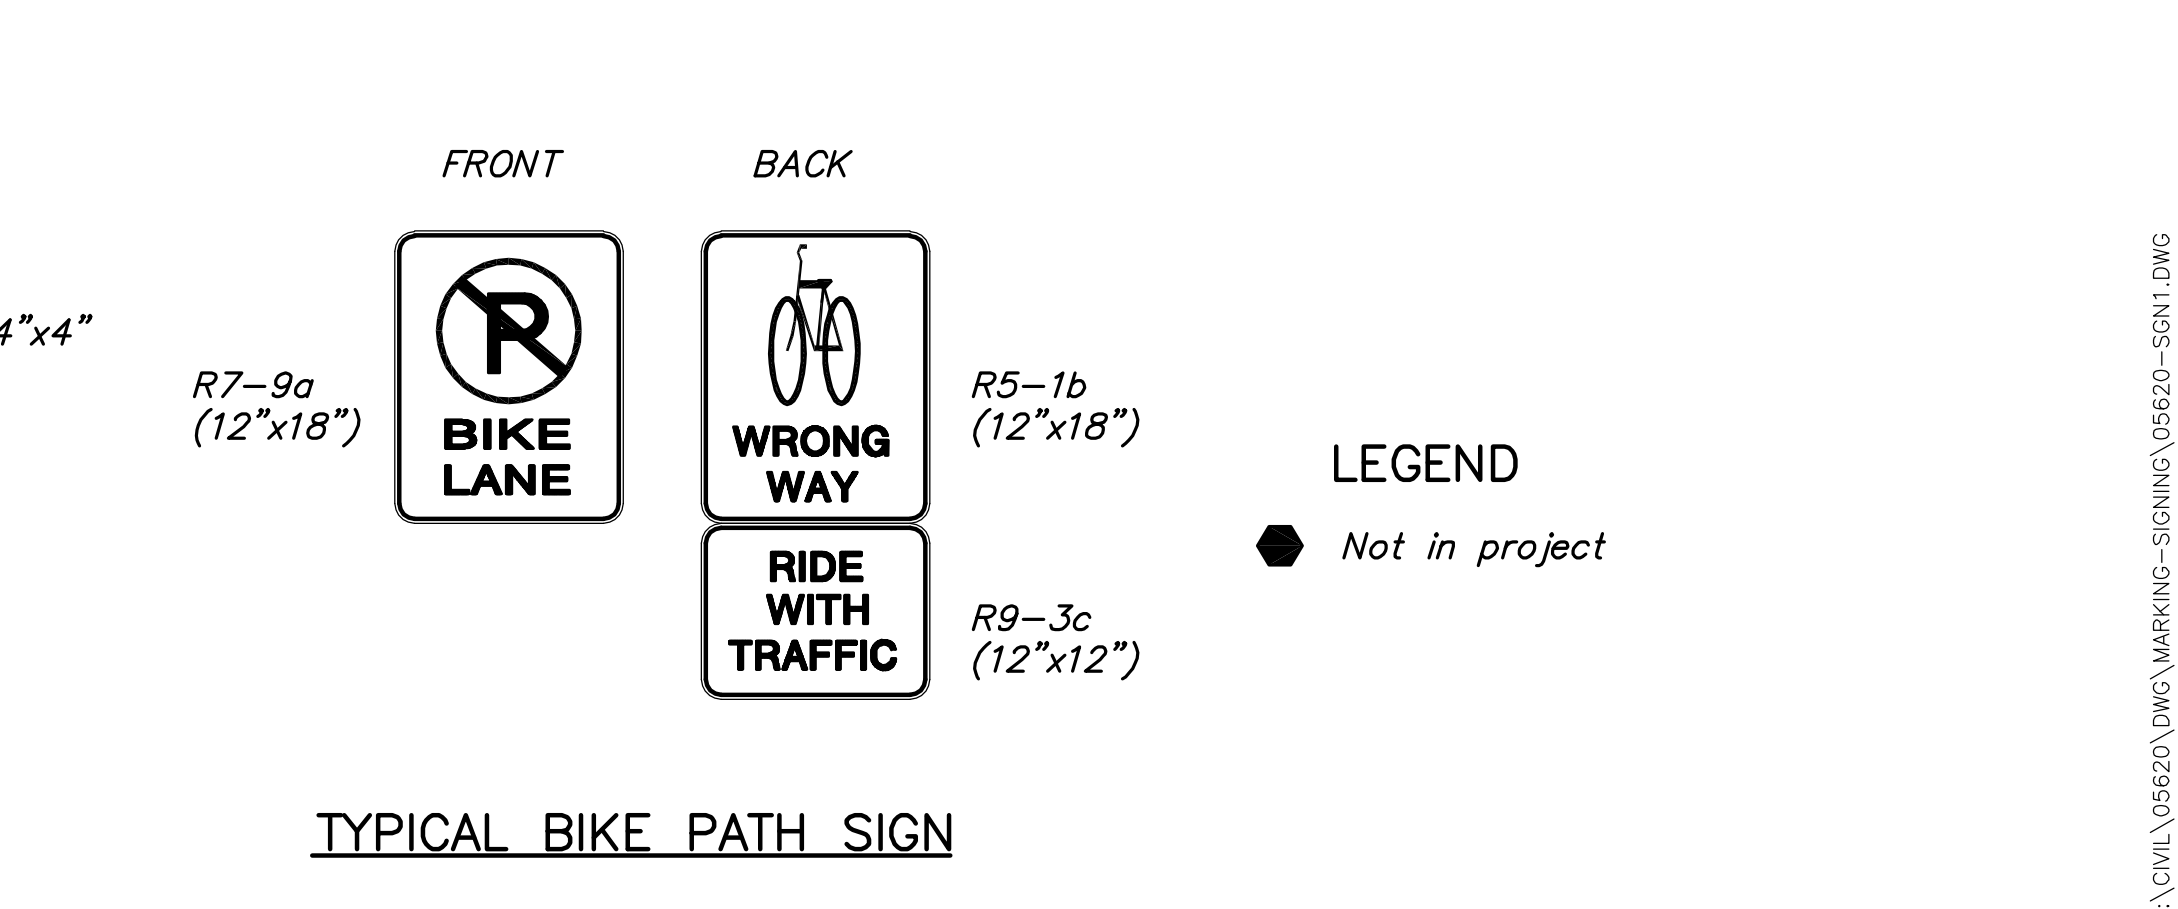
FRONT

BACK

4"x4"

R7–9a
(12"x18")

P

BIKE LANE

WRONG WAY

R5–1b
(12"x18")

RIDE WITH TRAFFIC

R9–3c
(12"x12")

LEGEND

Not in project

TYPICAL BIKE PATH SIGN

:\CIVIL\05620\DWG\MARKING–SIGNING\05620–SGN1.DWG